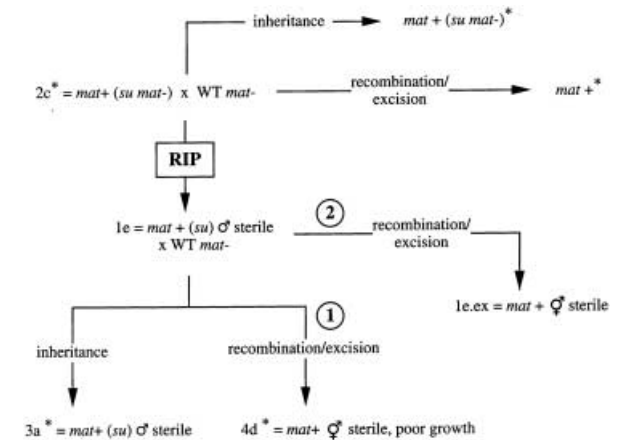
inheritance

$mat + (su\ mat-)^{*}$

$2c^{*} = mat+ (su\ mat-)$ x WT $mat-$

recombination/ excision

$mat +^{*}$

RIP

1e = $mat + (su)$ ♂ sterile x WT $mat-$

2

recombination/ excision

1e.ex = $mat +$ ⚥ sterile

1

inheritance

recombination/excision

$3a^{*} = mat+ (su)$ ♂ sterile

$4d^{*} = mat+$ ⚥ sterile, poor growth